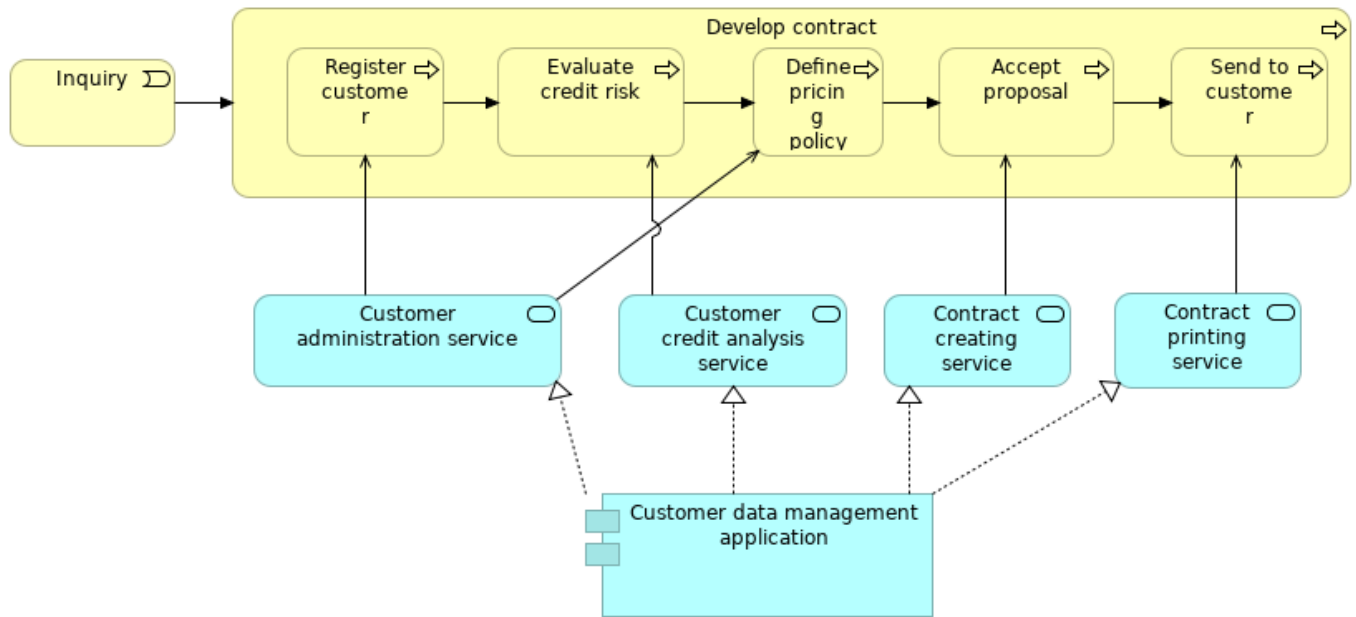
Develop contract

Inquiry

Register custome r

Evaluate credit risk

Define pricin g policy

Accept proposal

Send to custome r

Customer administration service

Customer credit analysis service

Contract creating service

Contract printing service

Customer data management application